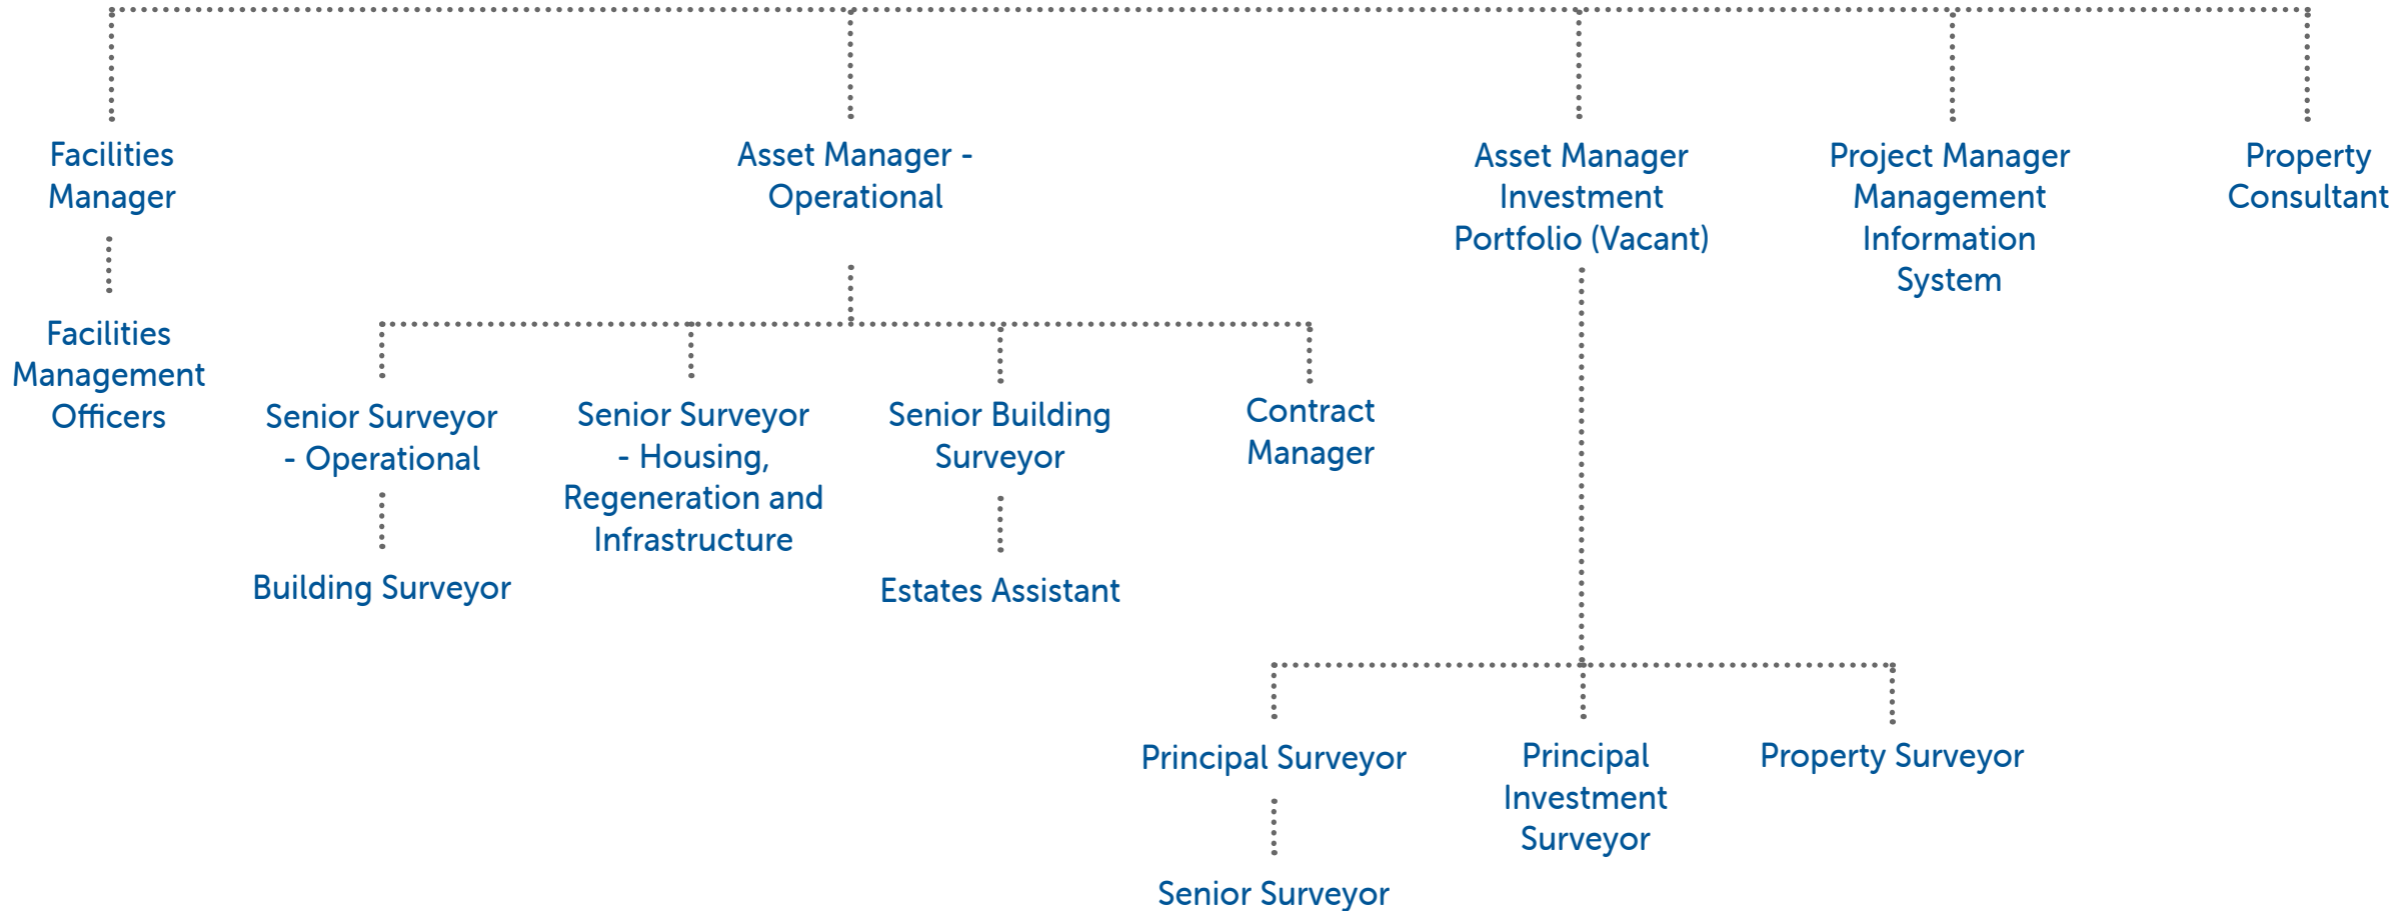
Facilities Manager

Facilities Management Officers

Asset Manager - Operational

Senior Surveyor - Operational

Building Surveyor

Senior Surveyor - Housing, Regeneration and Infrastructure

Senior Building Surveyor

Estates Assistant

Contract Manager

Asset Manager Investment Portfolio (Vacant)

Principal Surveyor

Senior Surveyor

Principal Investment Surveyor

Property Surveyor

Project Manager Management Information System

Property Consultant